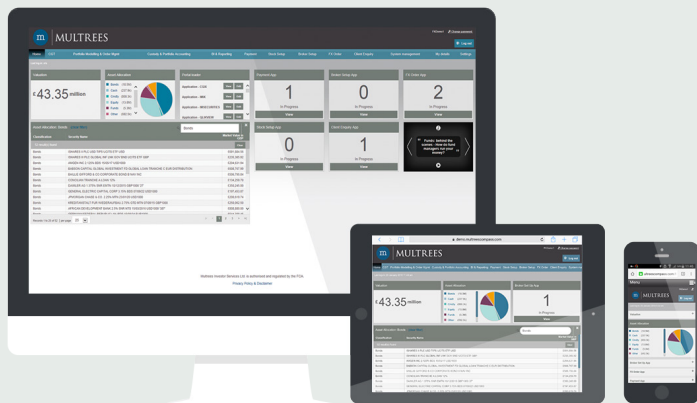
m MULTREES

Log out

Valuation

£43.35 million

Asset Allocation

Portfolio Builder

Payment App

1

In Progress

View

Broker Setup App

0

In Progress

View

FX Order App

2

In Progress

View

Stock Setup App

0

In Progress

View

Client Enquiry App

1

In Progress

View

Asset Allocation: Bonds

Bonds

Multrees Investor Services Ltd. is authorised and regulated by the FCA.

Privacy Policy & Disclaimer

m MULTREES

£43.35 million

1

In Progress

View

MULTREES

Menu